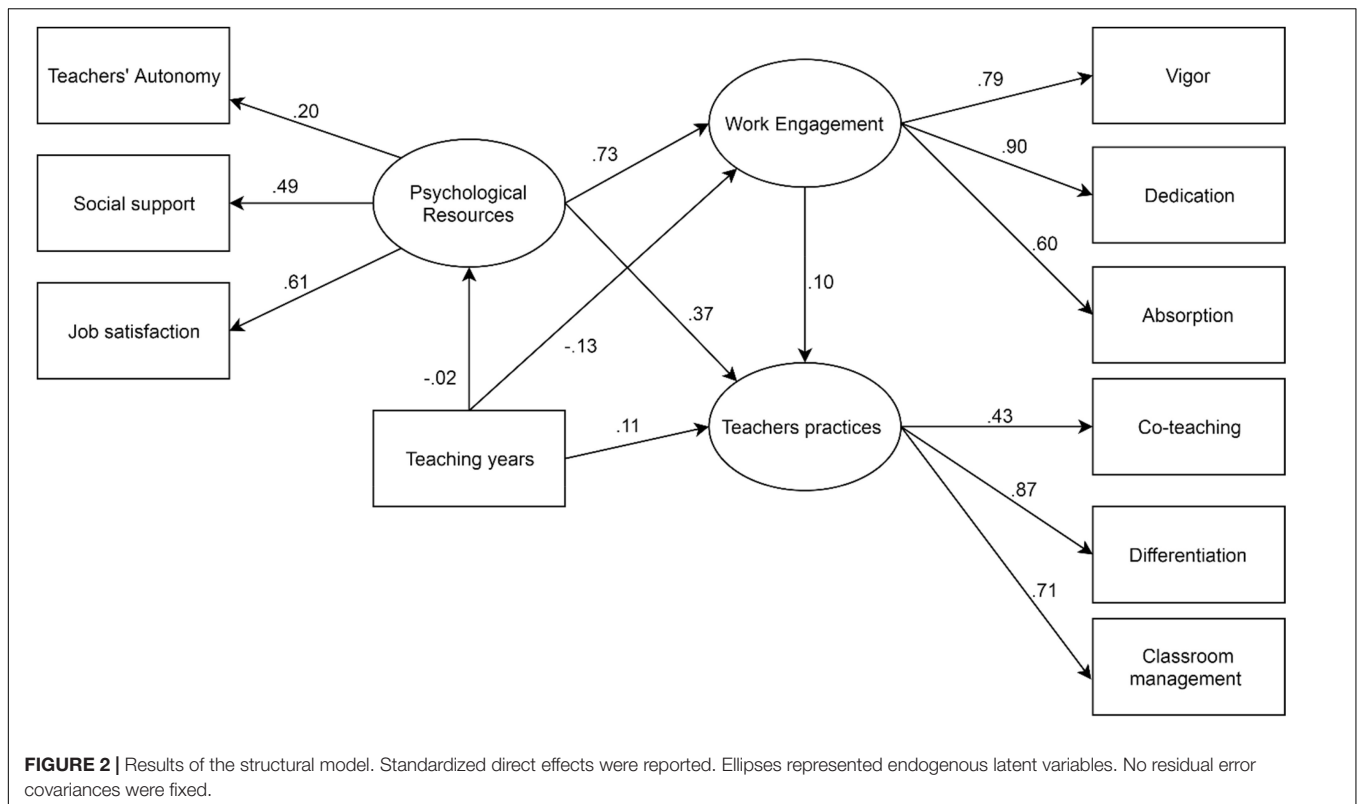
Teachers' Autonomy

Social support

Job satisfaction

.20

.49

.61

Psychological Resources

.73

.37

-.02

-.13

Teaching years

.11

Work Engagement

.10

Teachers practices

.79

.90

.60

Vigor

Dedication

Absorption

.43

.87

.71

Co-teaching

Differentiation

Classroom management

**FIGURE 2 |** Results of the structural model. Standardized direct effects were reported. Ellipses represented endogenous latent variables. No residual error covariances were fixed.